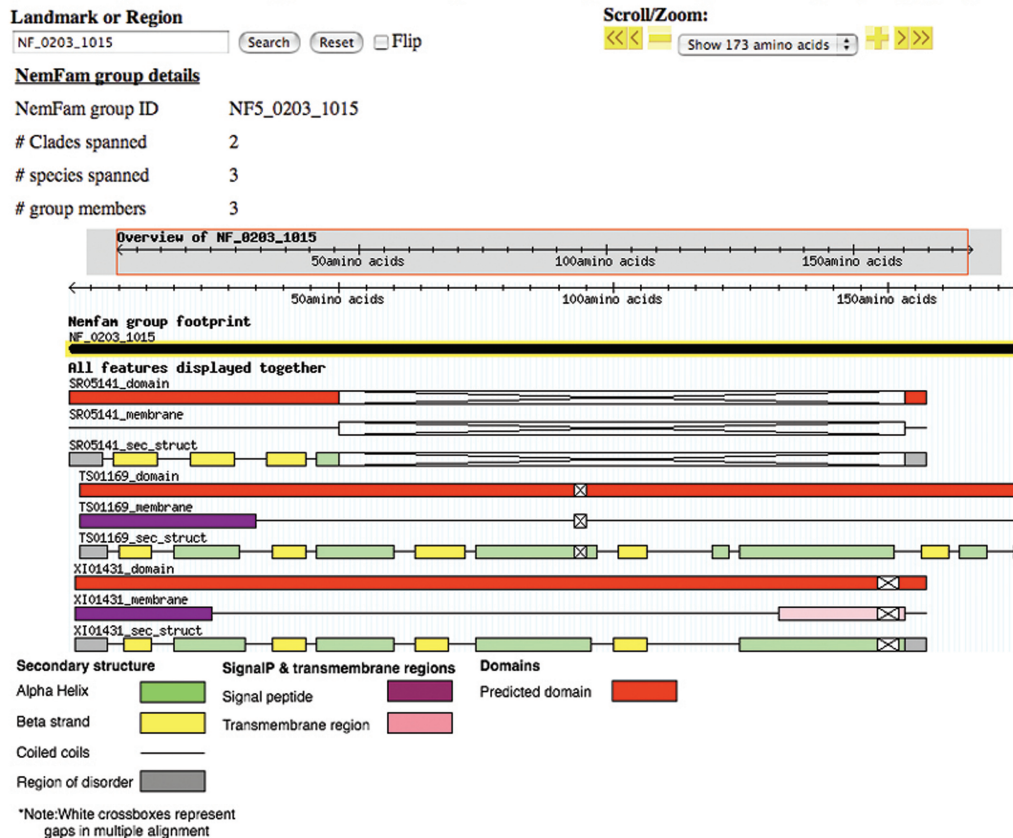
Landmark or Region

NF_0203_1015 Search Reset Flip

Scroll/Zoom:

Show 173 amino acids

NemFam group details

| | |
|---|---|
| NemFam group ID | NF5_0203_1015 |
| # Clades spanned | 2 |
| # species spanned | 3 |
| # group members | 3 |

Overview of NF_0203_1015

50amino acids 100amino acids 150amino acids

50amino acids 100amino acids 150amino acids

Nemfam group footprint
NF_0203_1015

All features displayed together

SR05141_domain

SR05141_membrane

SR05141_sec_struct

TS01169_domain

TS01169_membrane

TS01169_sec_struct

XI01431_domain

XI01431_membrane

XI01431_sec_struct

Secondary structure
Alpha Helix
Beta strand
Coiled coils
Region of disorder

SignalP & transmembrane regions
Signal peptide
Transmembrane region

Domains
Predicted domain

*Note:White crossboxes represent gaps in multiple alignment